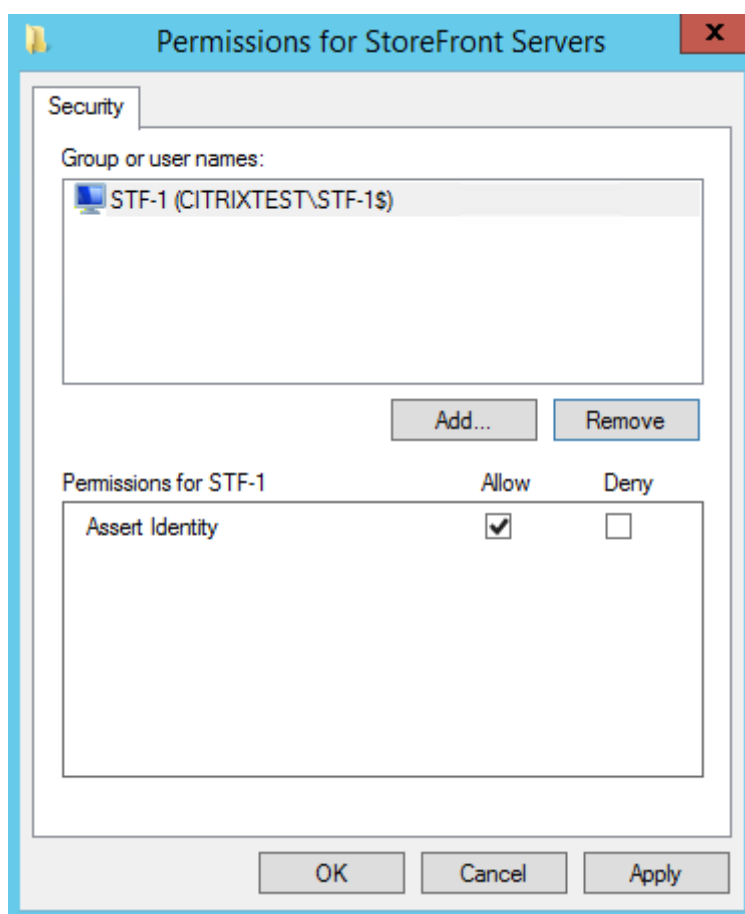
Permissions for StoreFront Servers

x

Security

Group or user names:

STF-1 (CITRIXTEST\STF-1$)

Add...

Remove

| Permissions for STF-1 | Allow | Deny |
|---|---|---|
| Assert Identity | ✔ | ☐ |

OK

Cancel

Apply